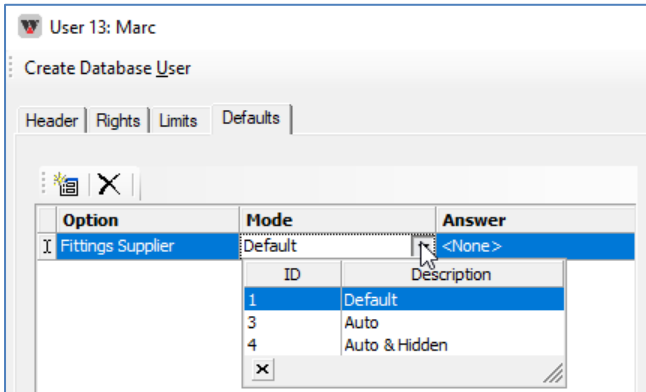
User 13: Marc

Create Database User

Header | Rights | Limits | Defaults

| | Option | Mode | Answer |
|---|---|---|---|
| I | Fittings Supplier | Default | <None> |

| ID | Description |
|---|---|
| 1 | Default |
| 3 | Auto |
| 4 | Auto & Hidden |